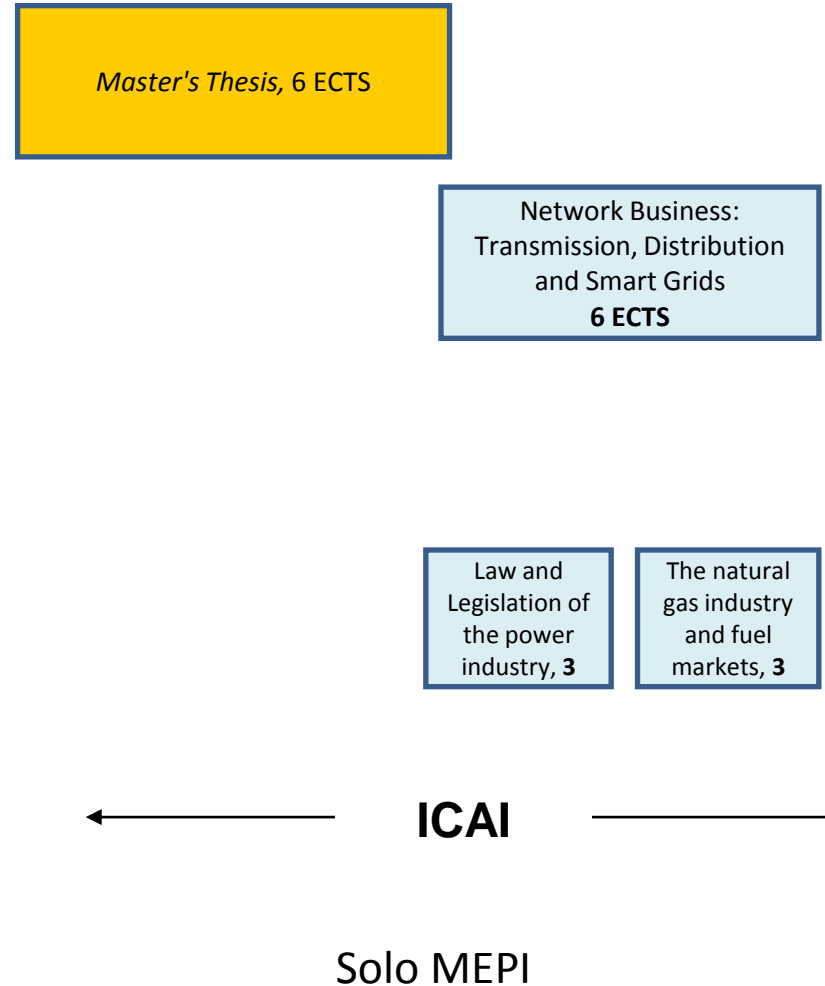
*Master's Thesis,* 6 ECTS

Network Business: Transmission, Distribution and Smart Grids
**6 ECTS**

Law and Legislation of the power industry, **3**

The natural gas industry and fuel markets, **3**

**ICAI**

Solo MEPI